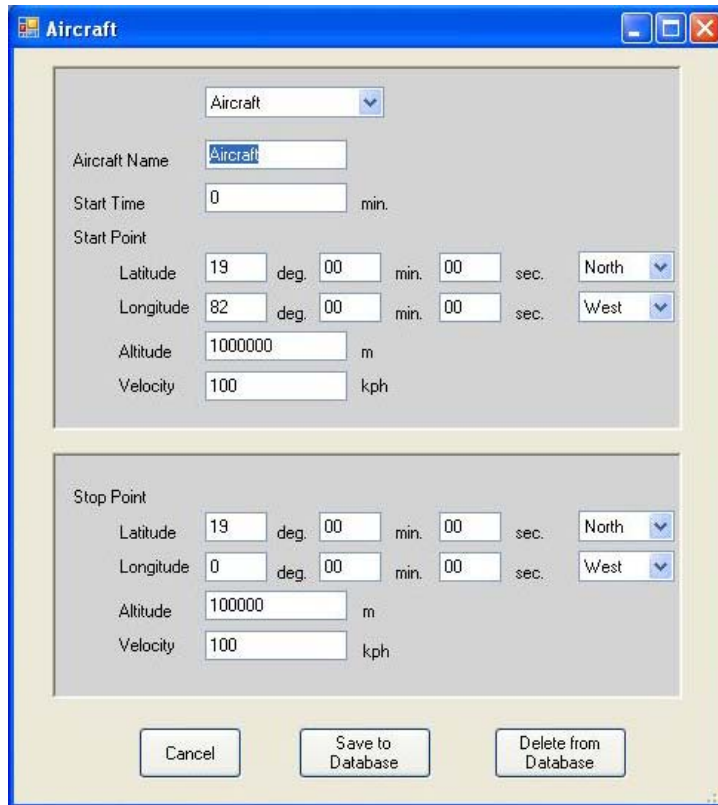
Aircraft

Aircraft

Aircraft Name Aircraft

Start Time 0 min.

Start Point

Latitude 19 deg. 00 min. 00 sec. North

Longitude 82 deg. 00 min. 00 sec. West

Altitude 1000000 m

Velocity 100 kph

Stop Point

Latitude 19 deg. 00 min. 00 sec. North

Longitude 0 deg. 00 min. 00 sec. West

Altitude 100000 m

Velocity 100 kph

Cancel

Save to Database

Delete from Database